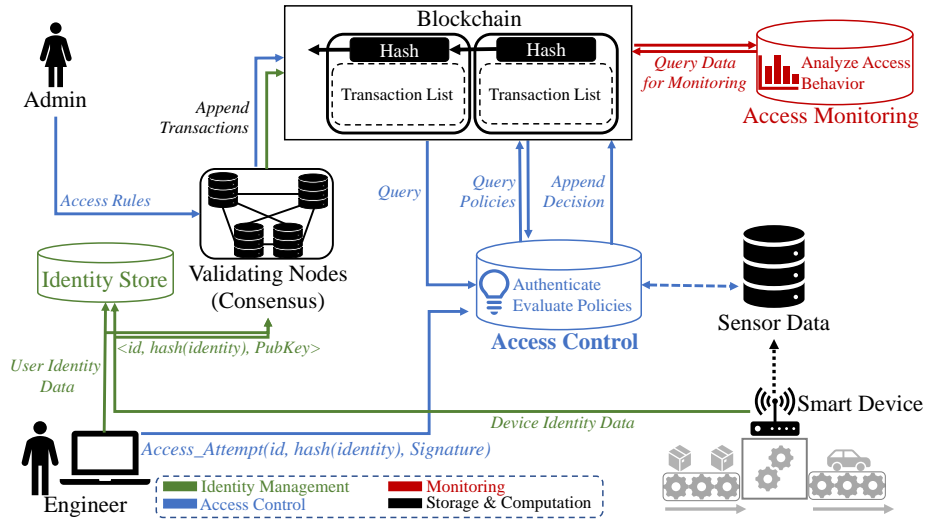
Blockchain

Hash

Hash

Transaction List

Transaction List

Query Data for Monitoring

Analyze Access Behavior

Access Monitoring

Admin

Append Transactions

Access Rules

Validating Nodes (Consensus)

Identity Store

Query

Query Policies

Append Decision

Authenticate Evaluate Policies

Access Control

Sensor Data

<id, hash(identity), PubKey>

User Identity Data

Device Identity Data

Smart Device

Access_Attempt(id, hash(identity), Signature)

Engineer

Identity Management

Access Control

Monitoring

Storage & Computation